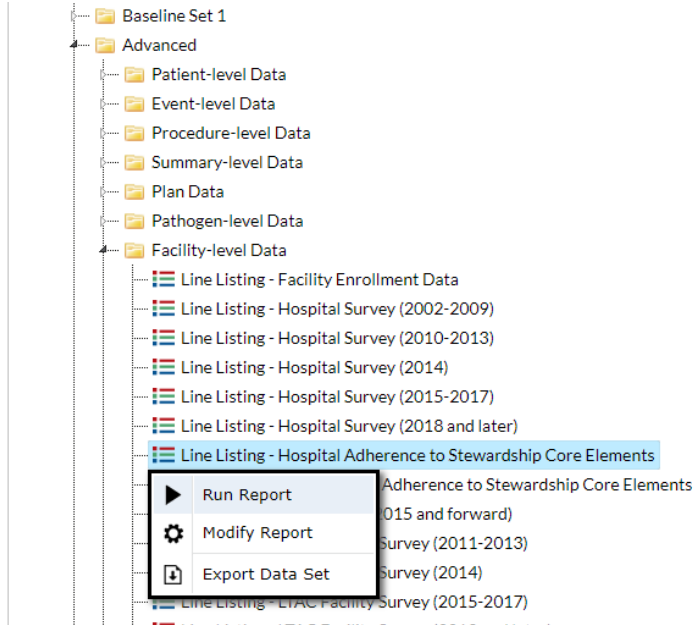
Baseline Set 1
Advanced
Patient-level Data
Event-level Data
Procedure-level Data
Summary-level Data
Plan Data
Pathogen-level Data
Facility-level Data
Line Listing - Facility Enrollment Data
Line Listing - Hospital Survey (2002-2009)
Line Listing - Hospital Survey (2010-2013)
Line Listing - Hospital Survey (2014)
Line Listing - Hospital Survey (2015-2017)
Line Listing - Hospital Survey (2018 and later)
Line Listing - Hospital Adherence to Stewardship Core Elements
Run Report
Modify Report
Export Data Set
Adherence to Stewardship Core Elements
015 and forward)
Survey (2011-2013)
Survey (2014)
Line Listing - LTAC Facility Survey (2015-2017)
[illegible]